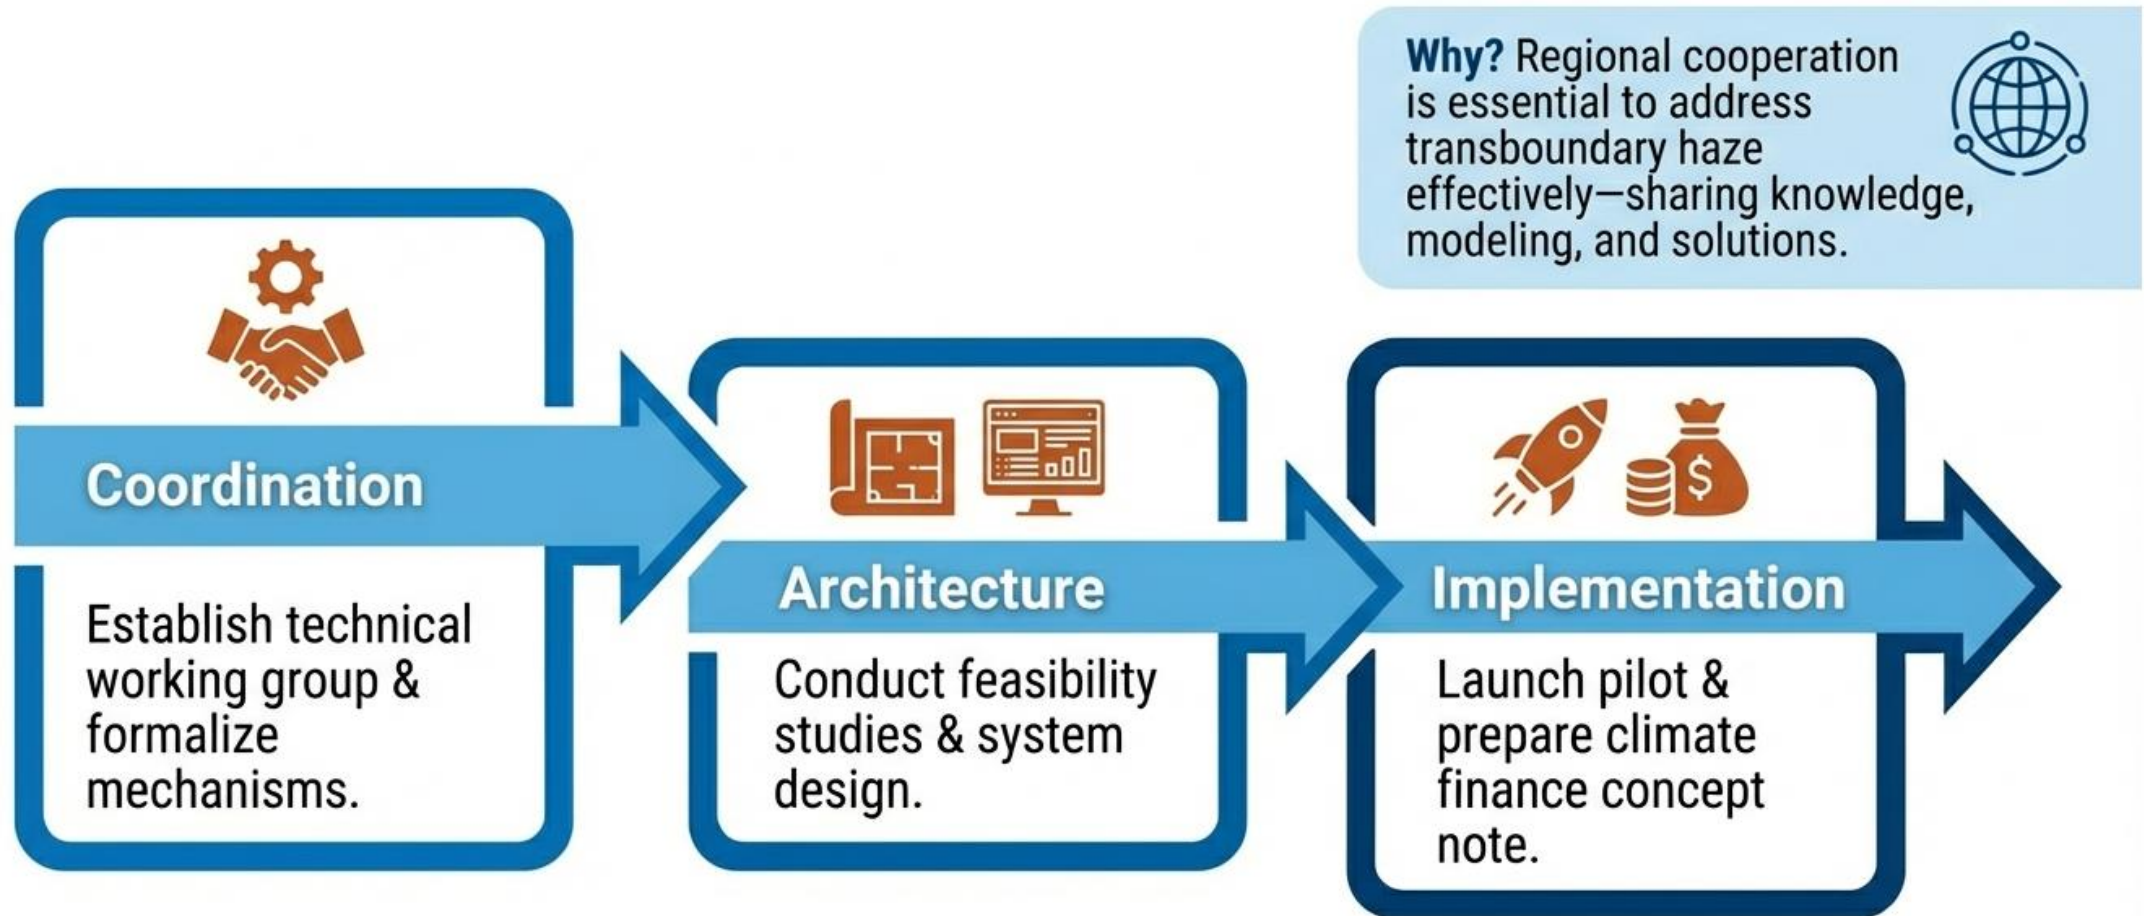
**Why?** Regional cooperation is essential to address transboundary haze effectively—sharing knowledge, modeling, and solutions.

Coordination

Establish technical working group & formalize mechanisms.

Architecture

Conduct feasibility studies & system design.

Implementation

Launch pilot & prepare climate finance concept note.